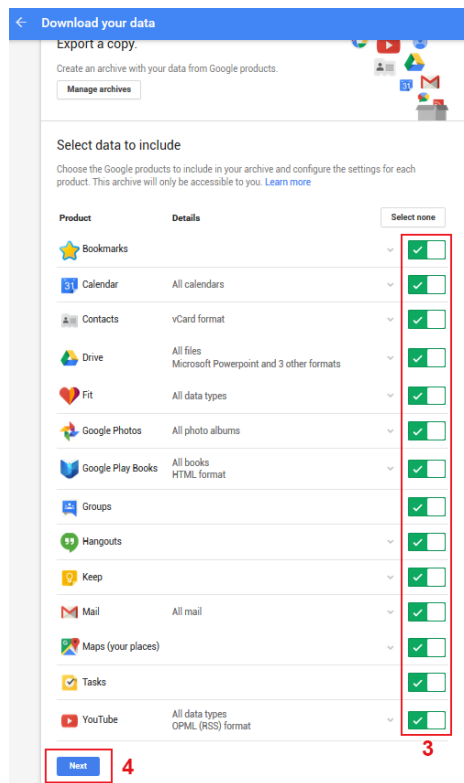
Download your data

Export a copy.

Create an archive with your data from Google products.

Manage archives

Select data to include

Choose the Google products to include in your archive and configure the settings for each product. This archive will only be accessible to you. Learn more

| Product | Details | Select none |
|---|---|---|
| Bookmarks | | |
| Calendar | All calendars | |
| Contacts | vCard format | |
| Drive | All files<br>Microsoft Powerpoint and 3 other formats | |
| Fit | All data types | |
| Google Photos | All photo albums | |
| Google Play Books | All books<br>HTML format | |
| Groups | | |
| Hangouts | | |
| Keep | | |
| Mail | All mail | |
| Maps (your places) | | |
| Tasks | | |
| YouTube | All data types<br>OPML (RSS) format | |

3

Next

4